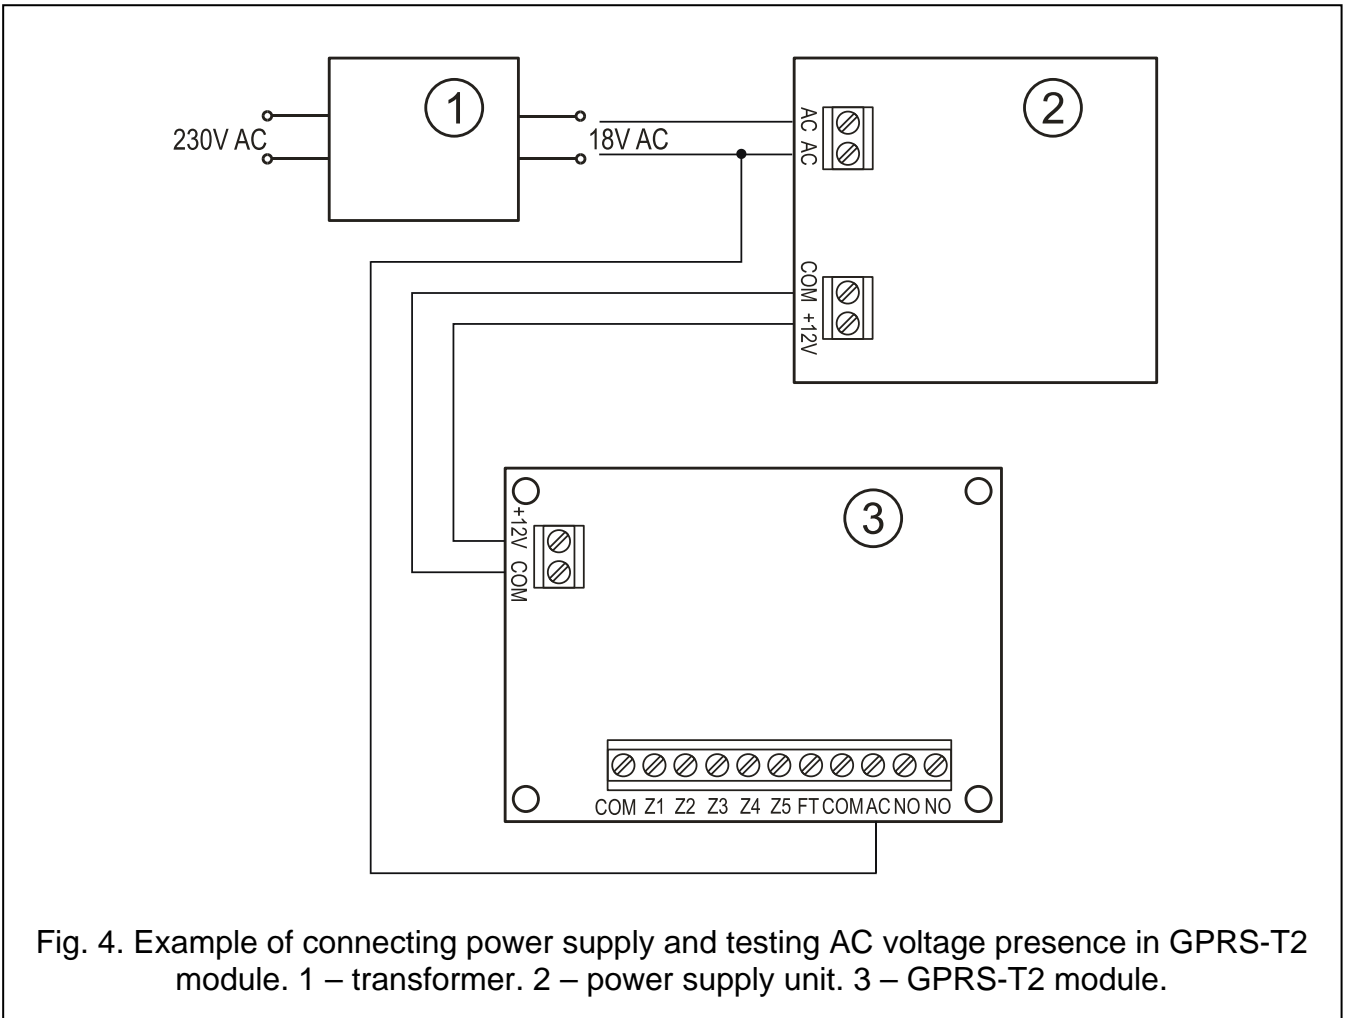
1

230V AC

18V AC

2

AC
AC

COM
+12V

3

+12V
COM

COM Z1 Z2 Z3 Z4 Z5 FT COM AC NO NO

Fig. 4. Example of connecting power supply and testing AC voltage presence in GPRS-T2 module. 1 – transformer. 2 – power supply unit. 3 – GPRS-T2 module.